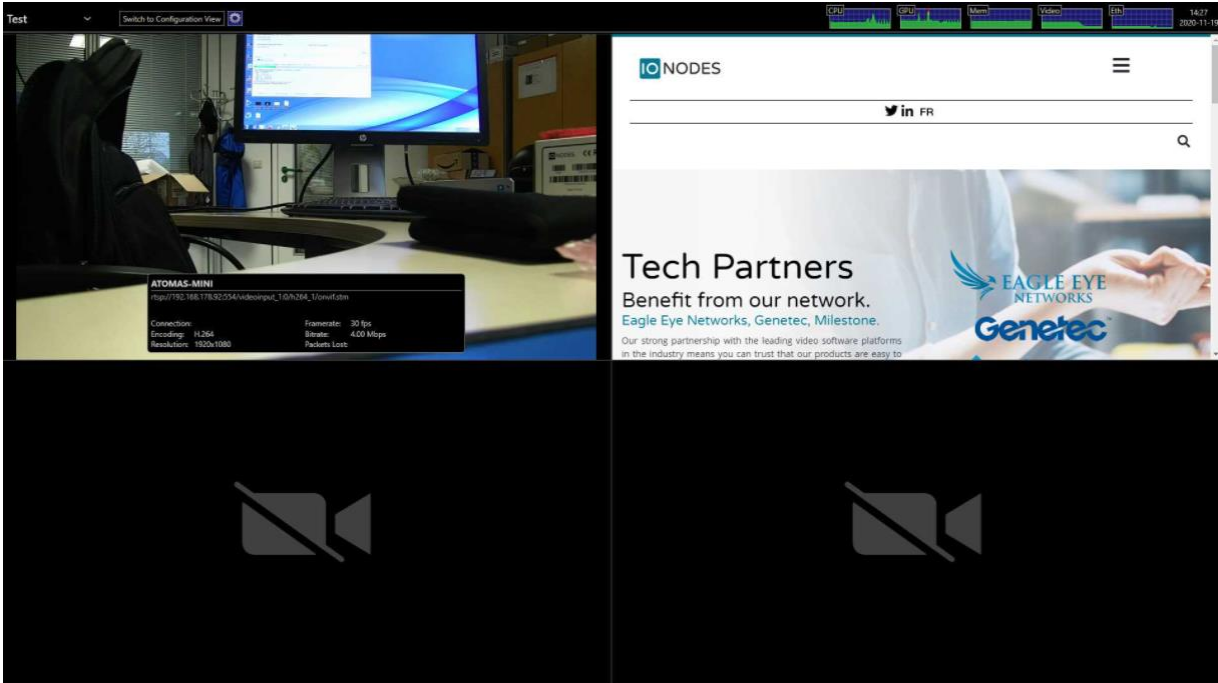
Test

Switch to Configuration View

CPU GPU Mem Video Eth

14:27
2020-11-19

ATOMAS-MINI
rtsp://192.168.178.92:554/videoinput_1:0/h264_1/onvif.stm

| Connection: | | Framerate: | 30 fps |
|---|---|---|---|
| Encoding: | H.264 | Bitrate: | 4.00 Mbps |
| Resolution: | 1920x1080 | Packets Lost: | |

IO NODES

in FR

Tech Partners

Benefit from our network.

Eagle Eye Networks, Genetec, Milestone.

Our strong partnership with the leading video software platforms in the industry means you can trust that our products are easy to

EAGLE EYE NETWORKS

Genetec